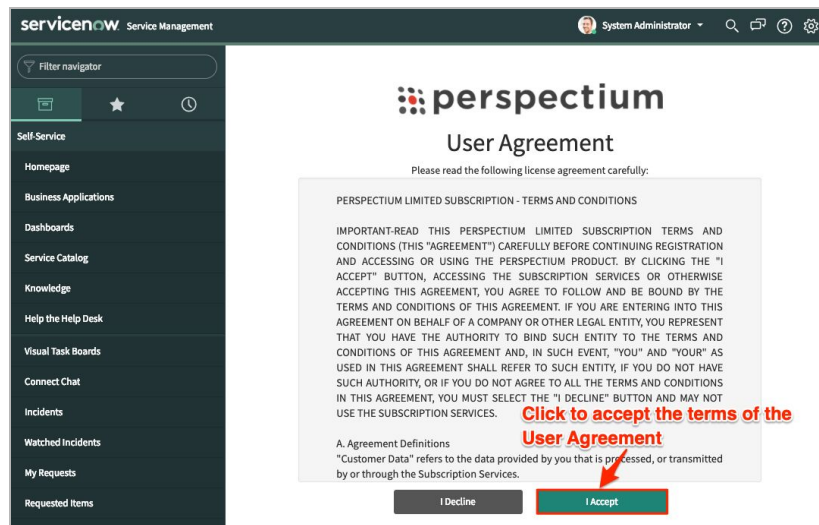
servicenow Service Management

System Administrator

Filter navigator

Self-Service

Homepage

Business Applications

Dashboards

Service Catalog

Knowledge

Help the Help Desk

Visual Task Boards

Connect Chat

Incidents

Watched Incidents

My Requests

Requested Items

perspectium

User Agreement

Please read the following license agreement carefully:

PERSPECTIUM LIMITED SUBSCRIPTION - TERMS AND CONDITIONS

IMPORTANT-READ THIS PERSPECTIUM LIMITED SUBSCRIPTION TERMS AND CONDITIONS (THIS "AGREEMENT") CAREFULLY BEFORE CONTINUING REGISTRATION AND ACCESSING OR USING THE PERSPECTIUM PRODUCT. BY CLICKING THE "I ACCEPT" BUTTON, ACCESSING THE SUBSCRIPTION SERVICES OR OTHERWISE ACCEPTING THIS AGREEMENT, YOU AGREE TO FOLLOW AND BE BOUND BY THE TERMS AND CONDITIONS OF THIS AGREEMENT. IF YOU ARE ENTERING INTO THIS AGREEMENT ON BEHALF OF A COMPANY OR OTHER LEGAL ENTITY, YOU REPRESENT THAT YOU HAVE THE AUTHORITY TO BIND SUCH ENTITY TO THE TERMS AND CONDITIONS OF THIS AGREEMENT AND, IN SUCH EVENT, "YOU" AND "YOUR" AS USED IN THIS AGREEMENT SHALL REFER TO SUCH ENTITY, IF YOU DO NOT HAVE SUCH AUTHORITY, OR IF YOU DO NOT AGREE TO ALL THE TERMS AND CONDITIONS IN THIS AGREEMENT, YOU MUST SELECT THE "I DECLINE" BUTTON AND MAY NOT USE THE SUBSCRIPTION SERVICES.

Click to accept the terms of the User Agreement

A. Agreement Definitions
"Customer Data" refers to the data provided by you that is processed, or transmitted by or through the Subscription Services.

I Decline

I Accept